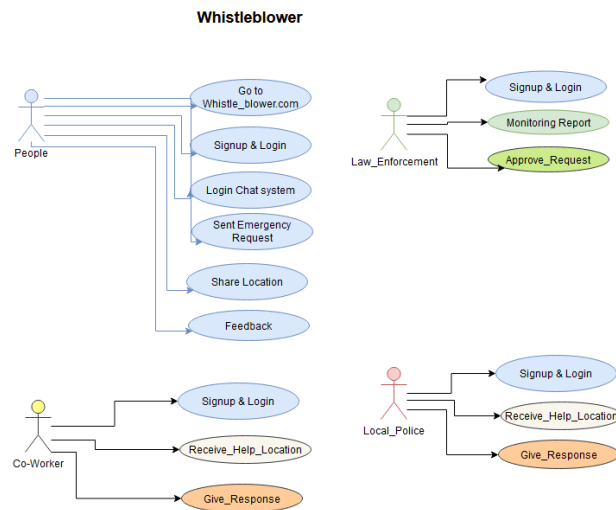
Whistleblower

People

Go to Whistle_blower.com

Signup & Login

Login Chat system

Sent Emergency Request

Share Location

Feedback

Law_Enforcement

Signup & Login

Monitoring Report

Approve_Request

Co-Worker

Signup & Login

Receive_Help_Location

Give_Response

Local_Police

Signup & Login

Receive_Help_Location

Give_Response